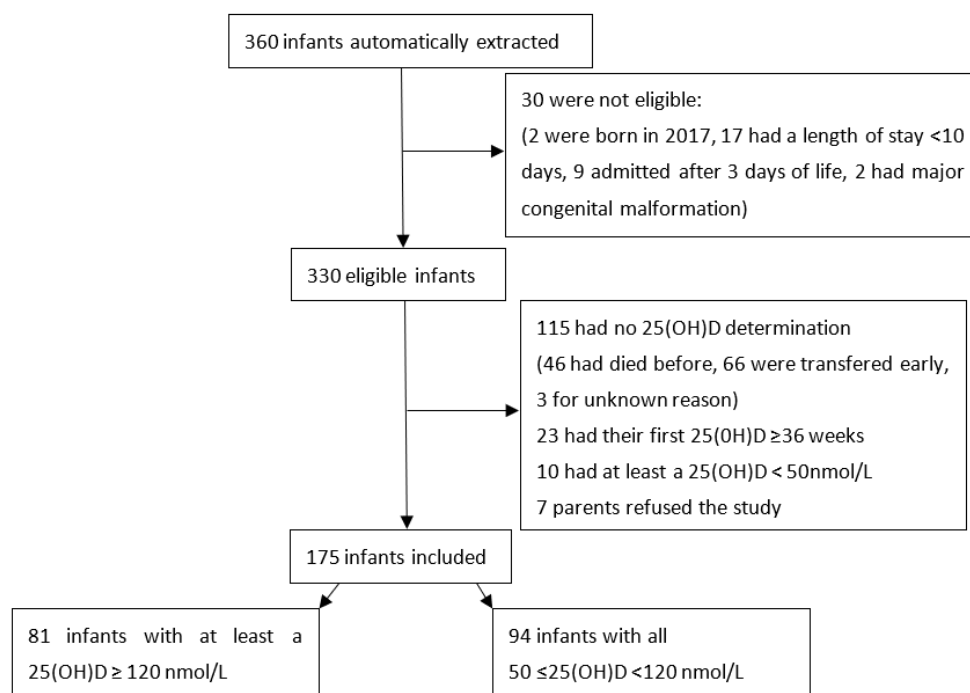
360 infants automatically extracted

30 were not eligible:
(2 were born in 2017, 17 had a length of stay <10 days, 9 admitted after 3 days of life, 2 had major congenital malformation)

330 eligible infants

115 had no 25(OH)D determination
(46 had died before, 66 were transfered early, 3 for unknown reason)
23 had their first 25(OH)D ≥36 weeks
10 had at least a 25(OH)D < 50nmol/L
7 parents refused the study

175 infants included

81 infants with at least a 25(OH)D ≥ 120 nmol/L

94 infants with all 50 ≤25(OH)D <120 nmol/L